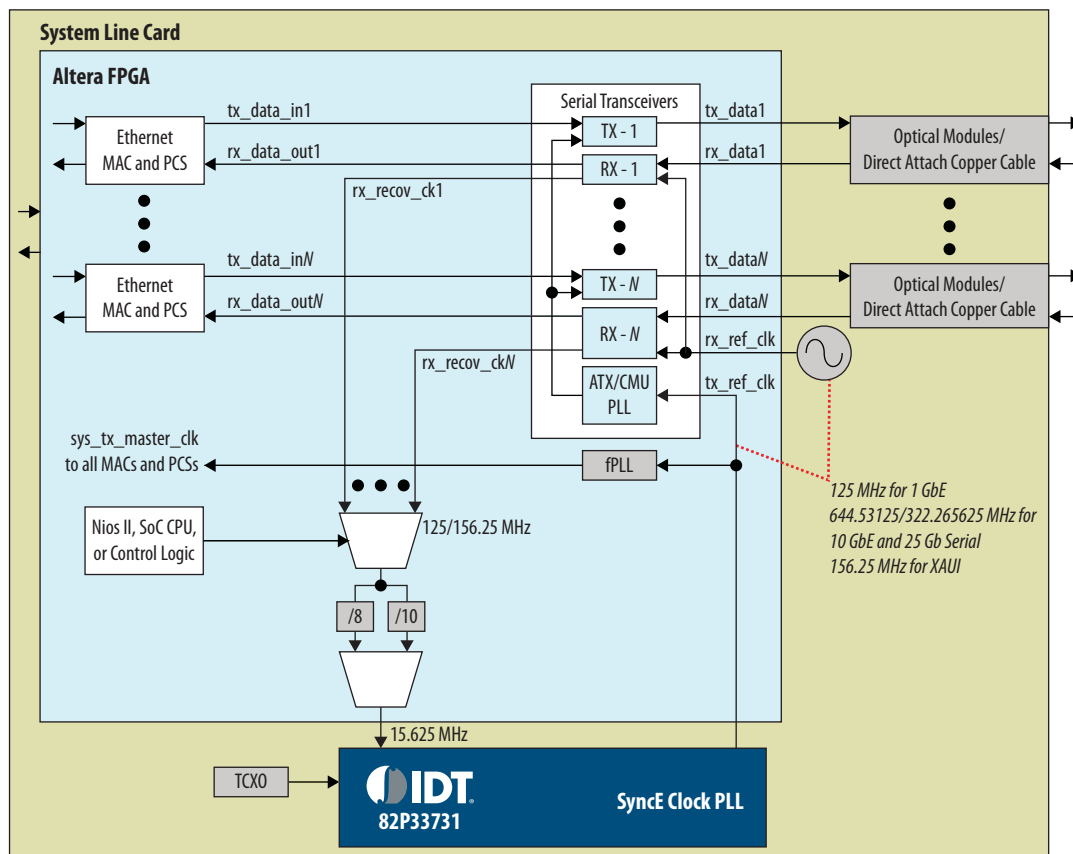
System Line Card

Altera FPGA

tx_data_in1

Ethernet MAC and PCS

rx_data_out1

rx_recov_ck1

Serial Transceivers

TX - 1

RX - 1

tx_data1

rx_data1

Optical Modules/ Direct Attach Copper Cable

tx_data_inN

Ethernet MAC and PCS

rx_data_outN

TX - N

RX - N

tx_dataN

rx_dataN

Optical Modules/ Direct Attach Copper Cable

rx_ref_clk

rx_recov_ckN

ATX/CMU PLL

tx_ref_clk

sys_tx_master_clk to all MACs and PCSs

fPLL

125 MHz for 1 GbE
644.53125/322.265625 MHz for 10 GbE and 25 Gb Serial
156.25 MHz for XAUI

Nios II, SoC CPU, or Control Logic

125/156.25 MHz

/8

/10

15.625 MHz

TCXO

IDT

82P33731

SyncE Clock PLL